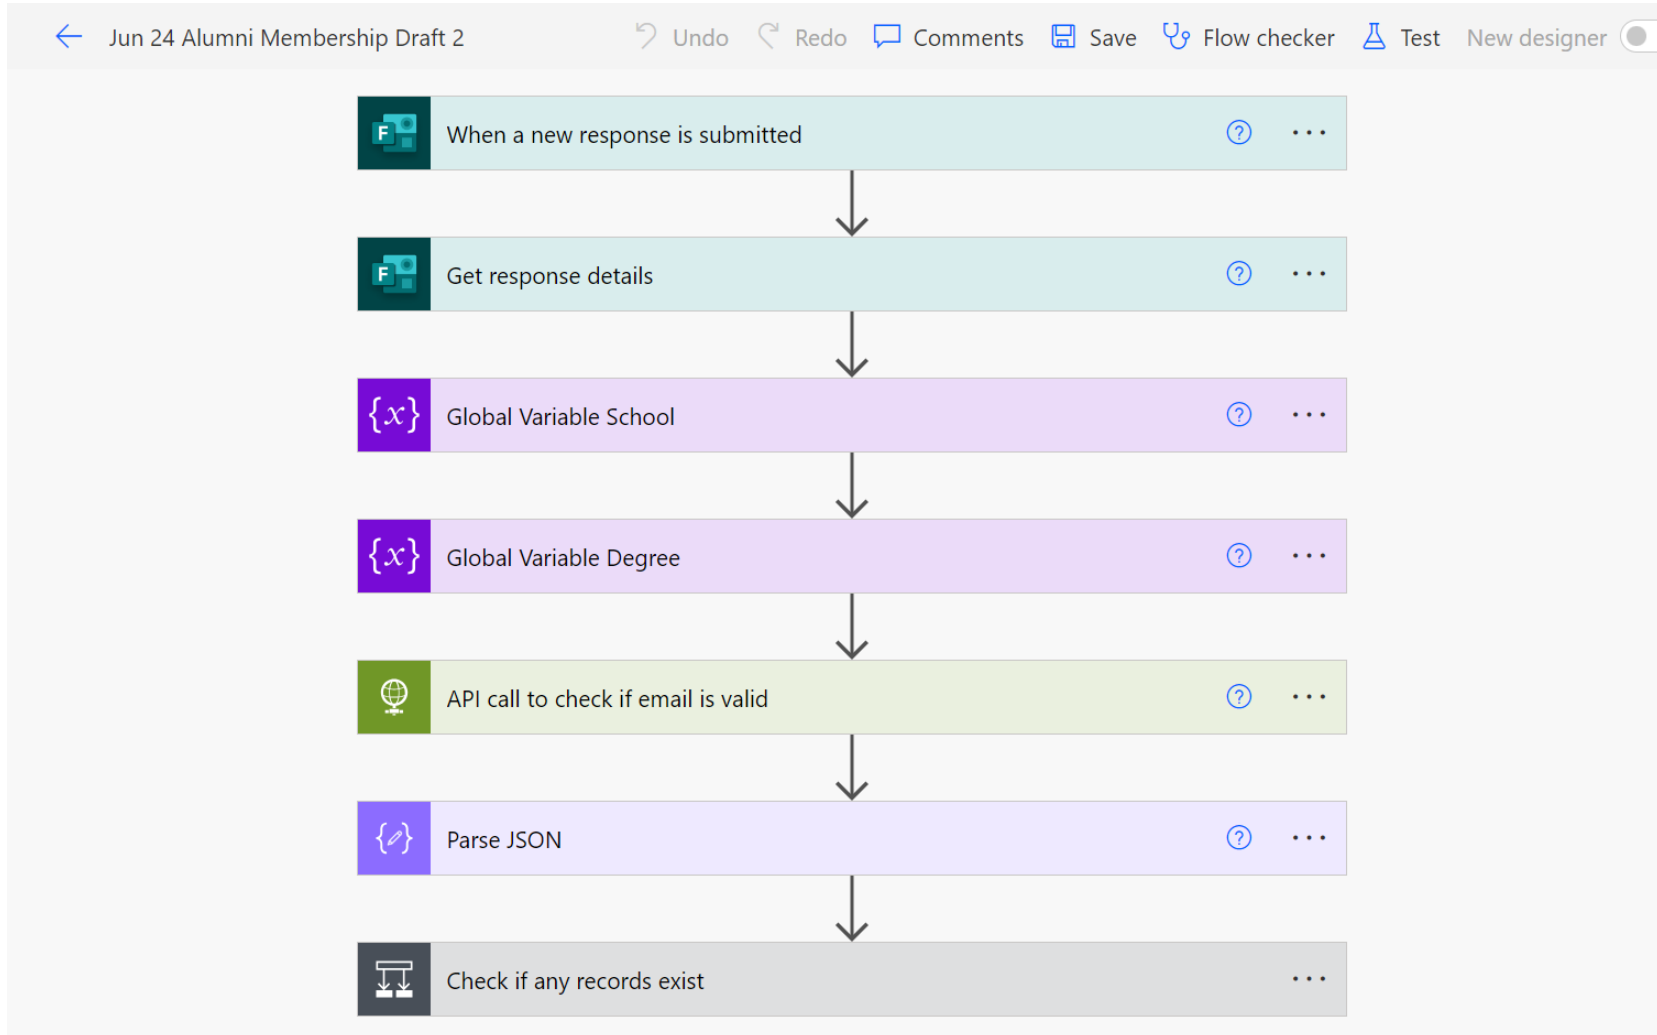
Jun 24 Alumni Membership Draft 2

Undo Redo Comments Save Flow checker Test New designer

When a new response is submitted

Get response details

Global Variable School

Global Variable Degree

API call to check if email is valid

Parse JSON

Check if any records exist